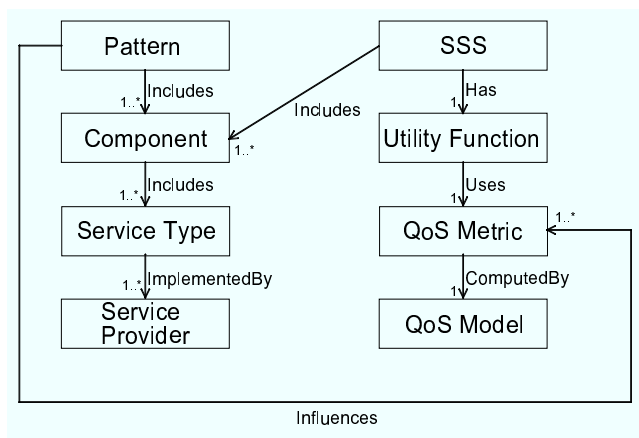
Pattern

1..* Includes

Component

1..* Includes

Service Type

1..* ImplementedBy

Service Provider

SSS

Includes 1..*

1 Has

Utility Function

1 Uses

QoS Metric 1..*

1 ComputedBy

QoS Model

Influences